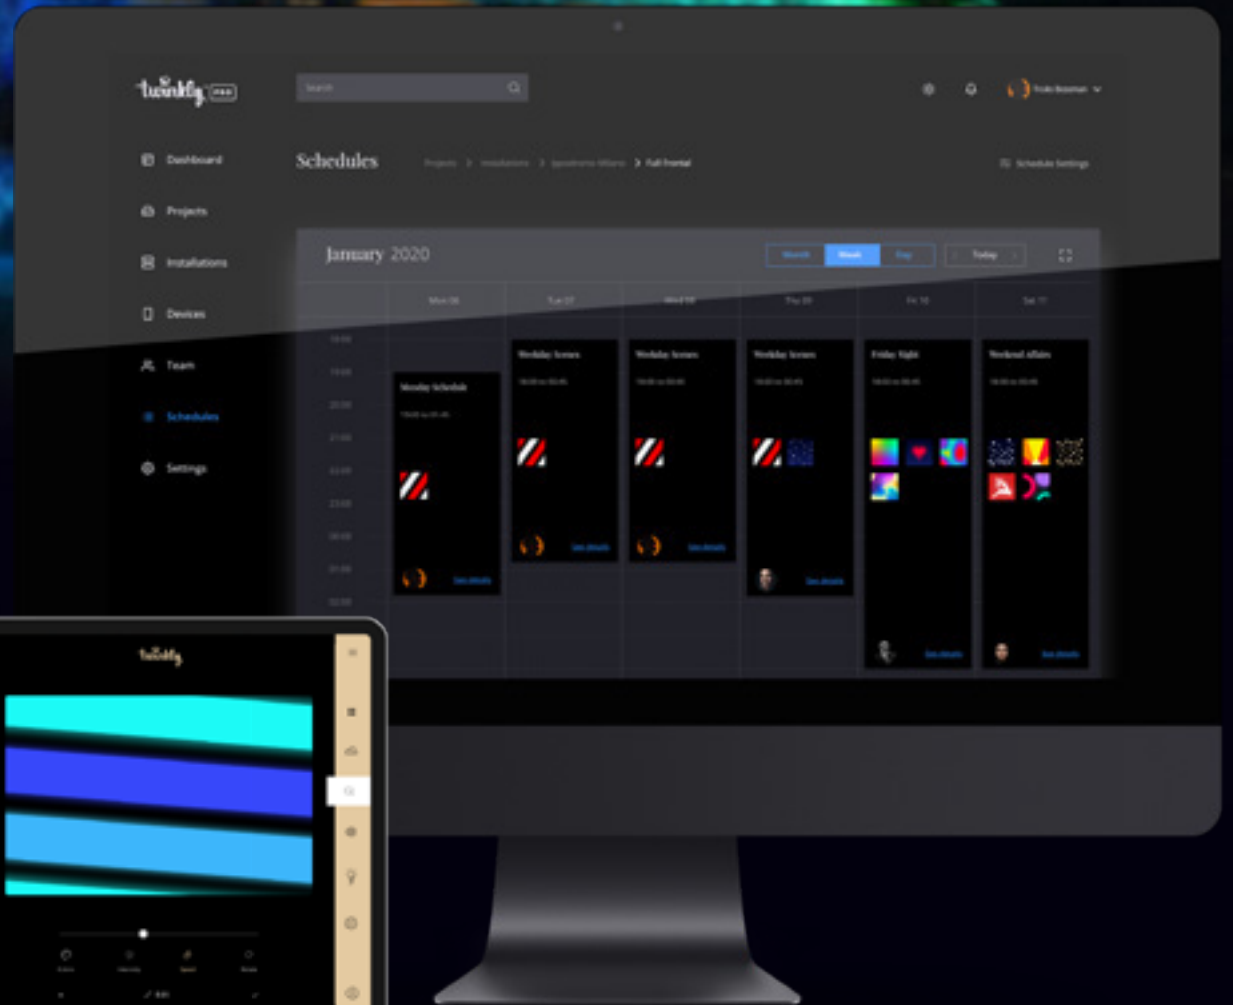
twinkly PRO

Search

Dashboard
Projects
Installations
Devices
Team
Schedules
Settings

Schedules Projects > Installations > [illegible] > Full frontal

Schedule Settings

January 2020

Month Week Day

Today

Mon 06 Tue 07 Wed 08 Thu 09 Fri 10 Sat 11

Monday Schedule
Weekday Scenes
Weekday Scenes
Weekday Scenes
Friday Night
Weekend affairs

See details

twinkly